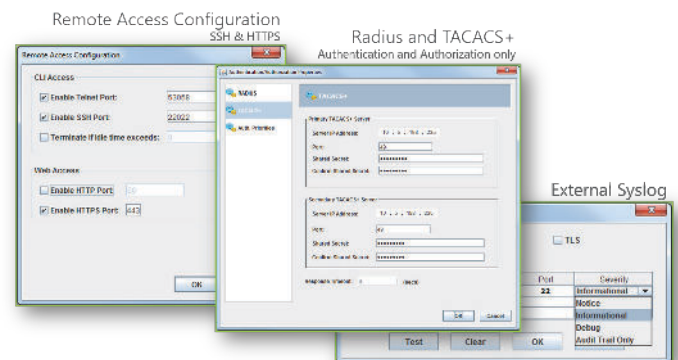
Remote Access Configuration
SSH & HTTPS

Radius and TACACS+
Authentication and Authorization only

External Syslog

Remote Access Configuration

CLI Access
Enable Telnet Port: 63058
Enable SSH Port: 22022
Terminate if idle time exceeds:

Web Access
Enable HTTP Port: 80
Enable HTTPS Port: 443

OK

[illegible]

RADIUS
TACACS+
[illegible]

TACACS+

Primary TACACS+ Server
Server IP Address: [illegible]
Port: 49
Shared Secret: ••••••••••
Confirm Shared Secret: ••••••••••

Secondary TACACS+ Server
Server IP Address: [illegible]
Port: 49
Shared Secret: ••••••••••
Confirm Shared Secret: ••••••••••

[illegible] 5 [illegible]

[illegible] Cancel

TLS
Port
Severity
22
Informational
Notice
Informational
Debug
Audit Trail Only

Test
Clear
OK